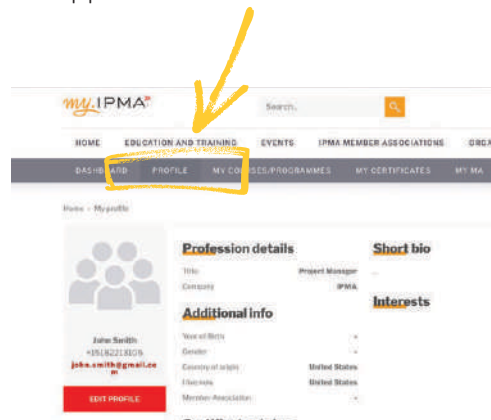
my.IPMA

Search..

HOME EDUCATION AND TRAINING EVENTS IPMA MEMBER ASSOCIATIONS ORGA

DASHBOARD PROFILE MY COURSES/PROGRAMMES MY CERTIFICATES MY MA

Home › My profile

Profession details

Title Project Manager
Company IPMA

Additional info

Year of Birth -
Gender -
Country of origin United States
Citizenship United States
Member Association -

Short bio

-

Interests

John Smith
+16162218109
john.smith@gmail.com

EDIT PROFILE